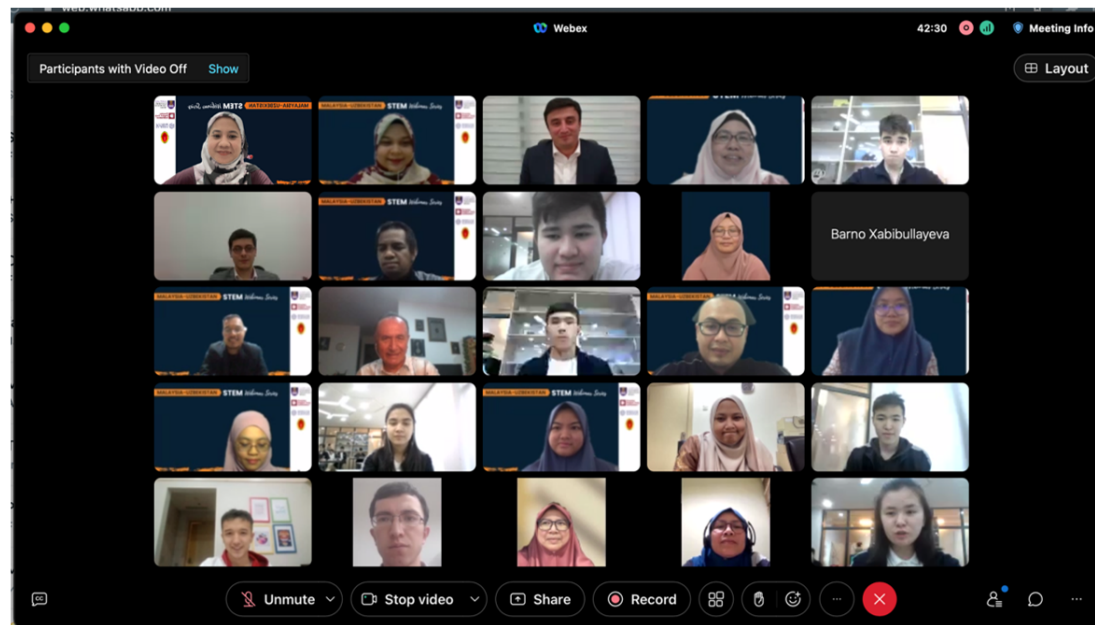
Webex

42:30

Meeting Info

Participants with Video Off Show

Layout

MALAYSIA - UZBEKISTAN STEM Webinar Series

Barno Xabibullayeva

MALAYSIA - UZBEKISTAN STEM Webinar Series

MALAYSIA - UZBEKISTAN STEM Webinar Series

MALAYSIA - UZBEKISTAN STEM Webinar Series

MALAYSIA - UZBEKISTAN STEM Webinar Series

MALAYSIA - UZBEKISTAN STEM Webinar Series

Unmute

Stop video

Share

Record